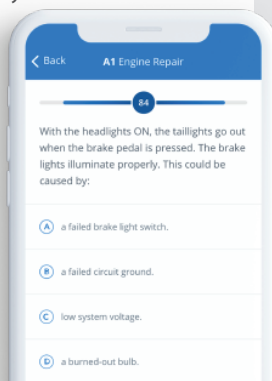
Back A1 Engine Repair

84

With the headlights ON, the taillights go out when the brake pedal is pressed. The brake lights illuminate properly. This could be caused by:

A a failed brake light switch.

B a failed circuit ground.

C low system voltage.

D a burned-out bulb.